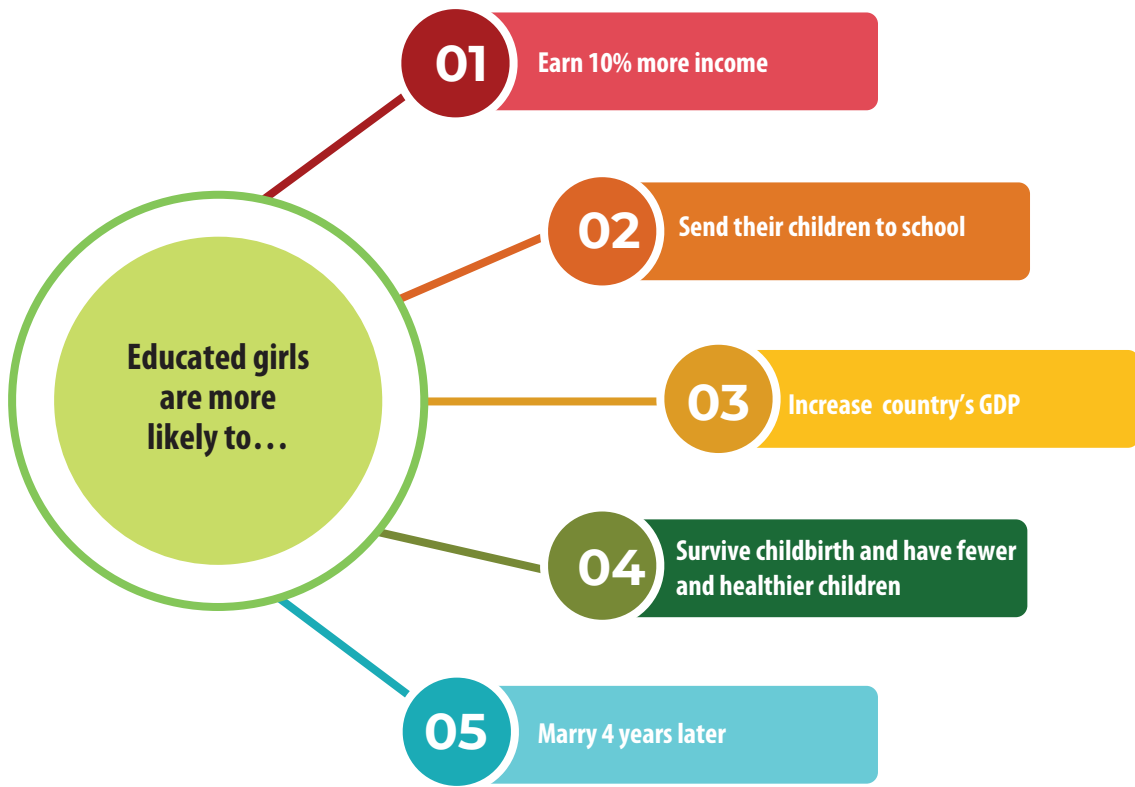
Educated girls are more likely to…

01 Earn 10% more income

02 Send their children to school

03 Increase country's GDP

04 Survive childbirth and have fewer and healthier children

05 Marry 4 years later